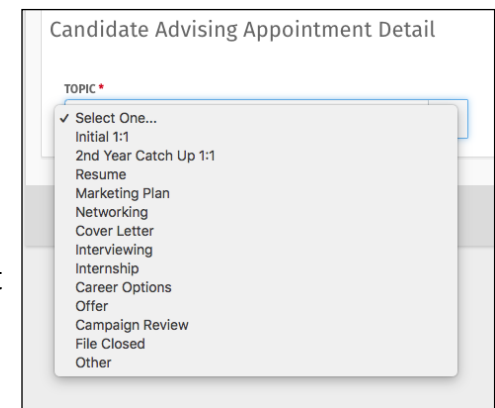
Candidate Advising Appointment Detail

TOPIC *

✓ Select One...
Initial 1:1
2nd Year Catch Up 1:1
Resume
Marketing Plan
Networking
Cover Letter
Interviewing
Internship
Career Options
Offer
Campaign Review
File Closed
Other